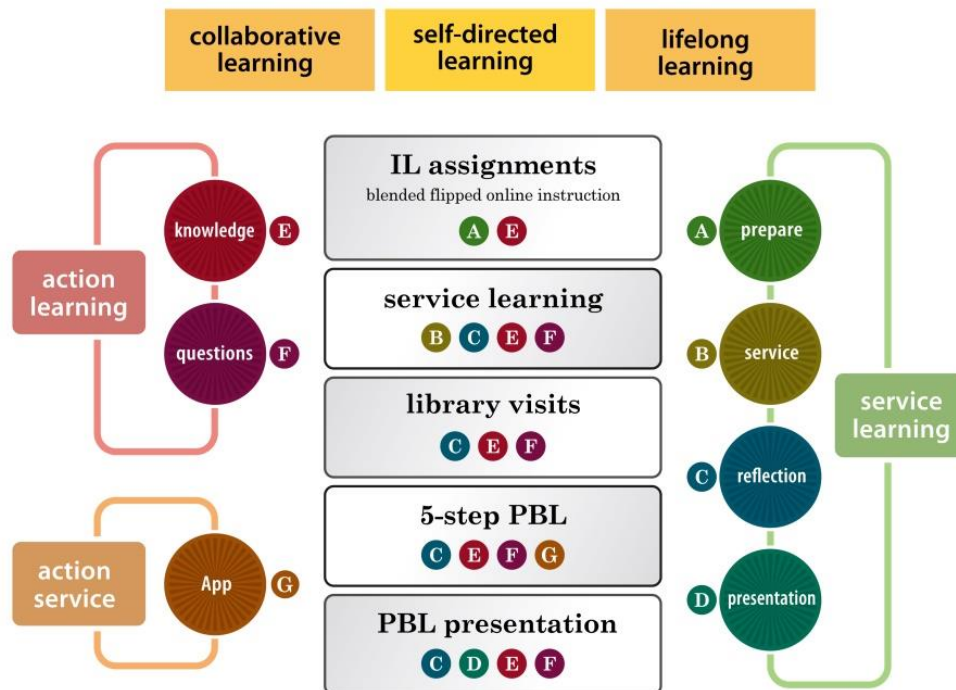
collaborative learning

self-directed learning

lifelong learning

action learning

knowledge E

questions F

action service

App G

IL assignments
blended flipped online instruction
A E

service learning
B C E F

library visits
C E F

5-step PBL
C E F G

PBL presentation
C D E F

A prepare

B service

C reflection

D presentation

service learning